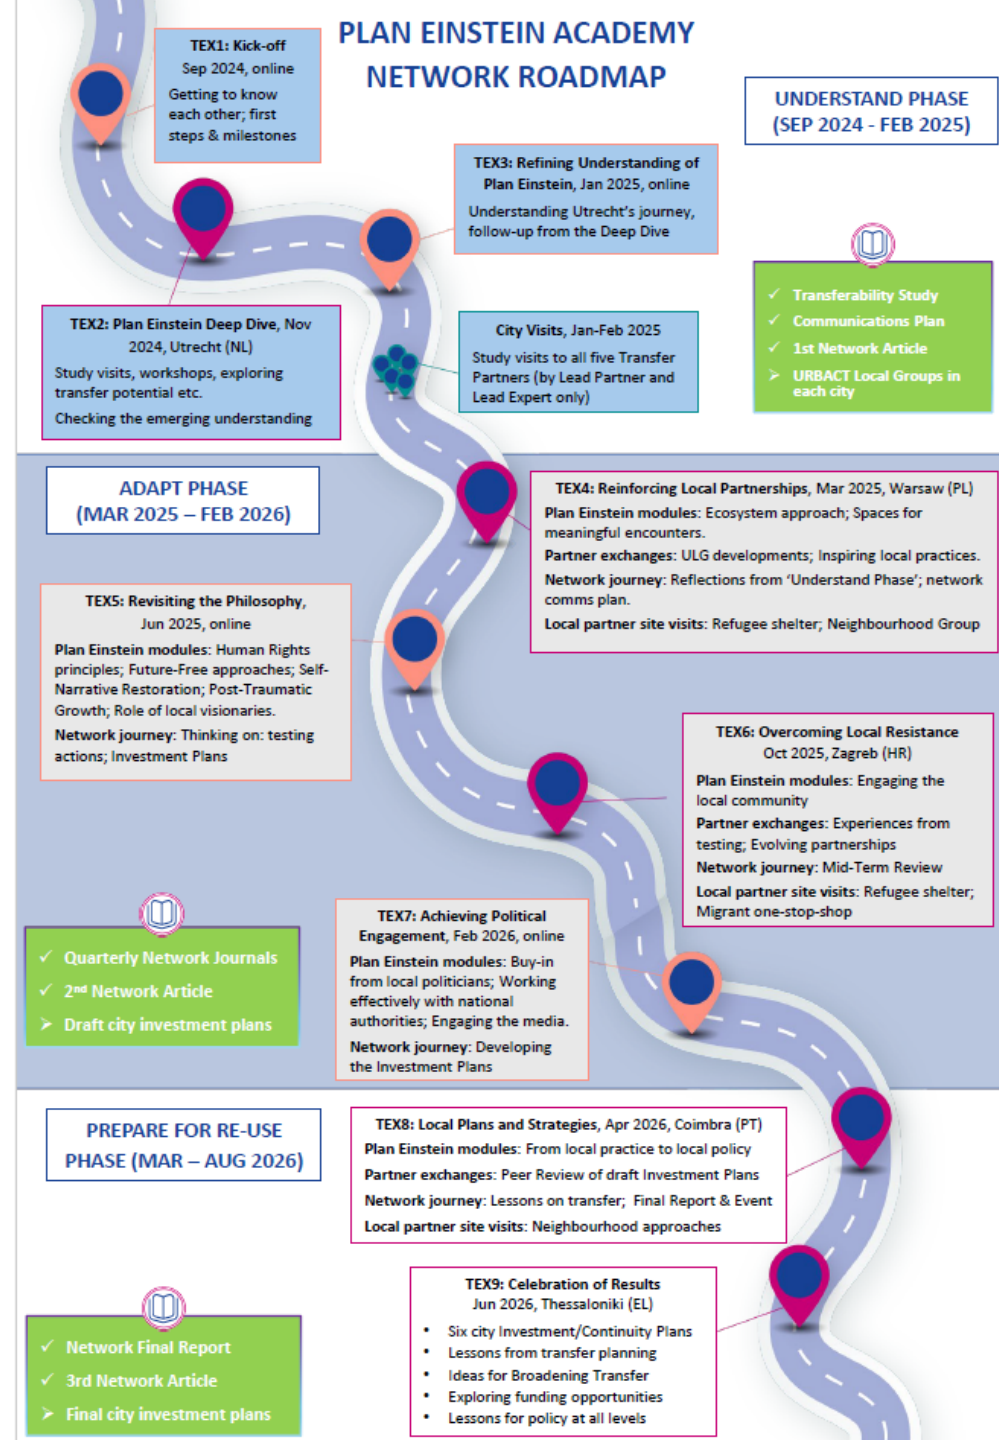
PLAN EINSTEIN ACADEMY NETWORK ROADMAP

TEX1: Kick-off
Sep 2024, online
Getting to know each other; first steps & milestones

UNDERSTAND PHASE
(SEP 2024 - FEB 2025)

TEX3: Refining Understanding of Plan Einstein, Jan 2025, online
Understanding Utrecht's journey, follow-up from the Deep Dive

✓ Transferability Study
✓ Communications Plan
✓ 1st Network Article
➢ URBACT Local Groups in each city

TEX2: Plan Einstein Deep Dive, Nov 2024, Utrecht (NL)
Study visits, workshops, exploring transfer potential etc.
Checking the emerging understanding

City Visits, Jan-Feb 2025
Study visits to all five Transfer Partners (by Lead Partner and Lead Expert only)

ADAPT PHASE
(MAR 2025 – FEB 2026)

TEX4: Reinforcing Local Partnerships, Mar 2025, Warsaw (PL)
Plan Einstein modules: Ecosystem approach; Spaces for meaningful encounters.
Partner exchanges: ULG developments; Inspiring local practices.
Network journey: Reflections from 'Understand Phase'; network comms plan.
Local partner site visits: Refugee shelter; Neighbourhood Group

TEX5: Revisiting the Philosophy, Jun 2025, online
Plan Einstein modules: Human Rights principles; Future-Free approaches; Self-Narrative Restoration; Post-Traumatic Growth; Role of local visionaries.
Network journey: Thinking on: testing actions; Investment Plans

TEX6: Overcoming Local Resistance
Oct 2025, Zagreb (HR)
Plan Einstein modules: Engaging the local community
Partner exchanges: Experiences from testing; Evolving partnerships
Network journey: Mid-Term Review
Local partner site visits: Refugee shelter; Migrant one-stop-shop

✓ Quarterly Network Journals
✓ 2nd Network Article
➢ Draft city investment plans

TEX7: Achieving Political Engagement, Feb 2026, online
Plan Einstein modules: Buy-in from local politicians; Working effectively with national authorities; Engaging the media.
Network journey: Developing the Investment Plans

PREPARE FOR RE-USE PHASE (MAR – AUG 2026)

TEX8: Local Plans and Strategies, Apr 2026, Coimbra (PT)
Plan Einstein modules: From local practice to local policy
Partner exchanges: Peer Review of draft Investment Plans
Network journey: Lessons on transfer; Final Report & Event
Local partner site visits: Neighbourhood approaches

TEX9: Celebration of Results
Jun 2026, Thessaloniki (EL)
• Six city Investment/Continuity Plans
• Lessons from transfer planning
• Ideas for Broadening Transfer
• Exploring funding opportunities
• Lessons for policy at all levels

✓ Network Final Report
✓ 3rd Network Article
➢ Final city investment plans